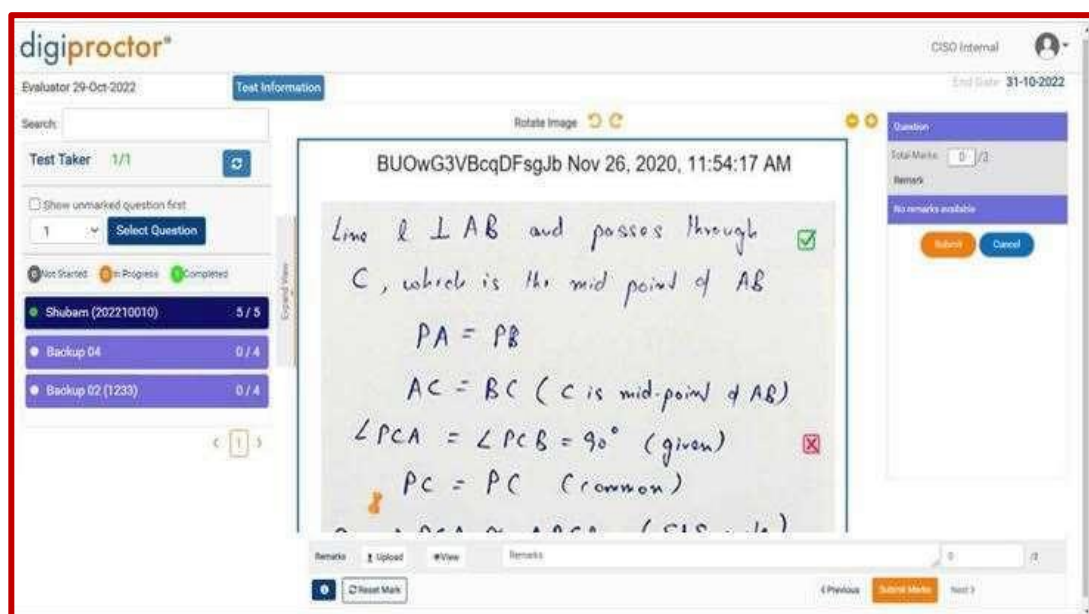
digiproctor®

CISO Internal

Evaluator 29-Oct-2022

Test Information

End Date 31-10-2022

Search:

Rotate Image

Question

Total Marks 0 /3

Remark

No remarks available

Submit Cancel

Test Taker 1/1

Show unmarked question first

1 Select Question

Not Started In Progress Completed

Shubam (202210010) 5/5

Backup 04 0/4

Backup 02 (1233) 0/4

< 1 >

Expand View

BUOwG3VBcqDFsgJb Nov 26, 2020, 11:54:17 AM

Line $l \perp AB$ and passes through C, which is the mid point of AB

$PA = PB$

$AC = BC$ ( C is mid-point of AB)

$\angle PCA = \angle PCB = 90°$ (given)

$PC = PC$ (common)

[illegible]

Remarks Upload View Remarks 0 /3

Reset Mark

Previous Submit Marks Next